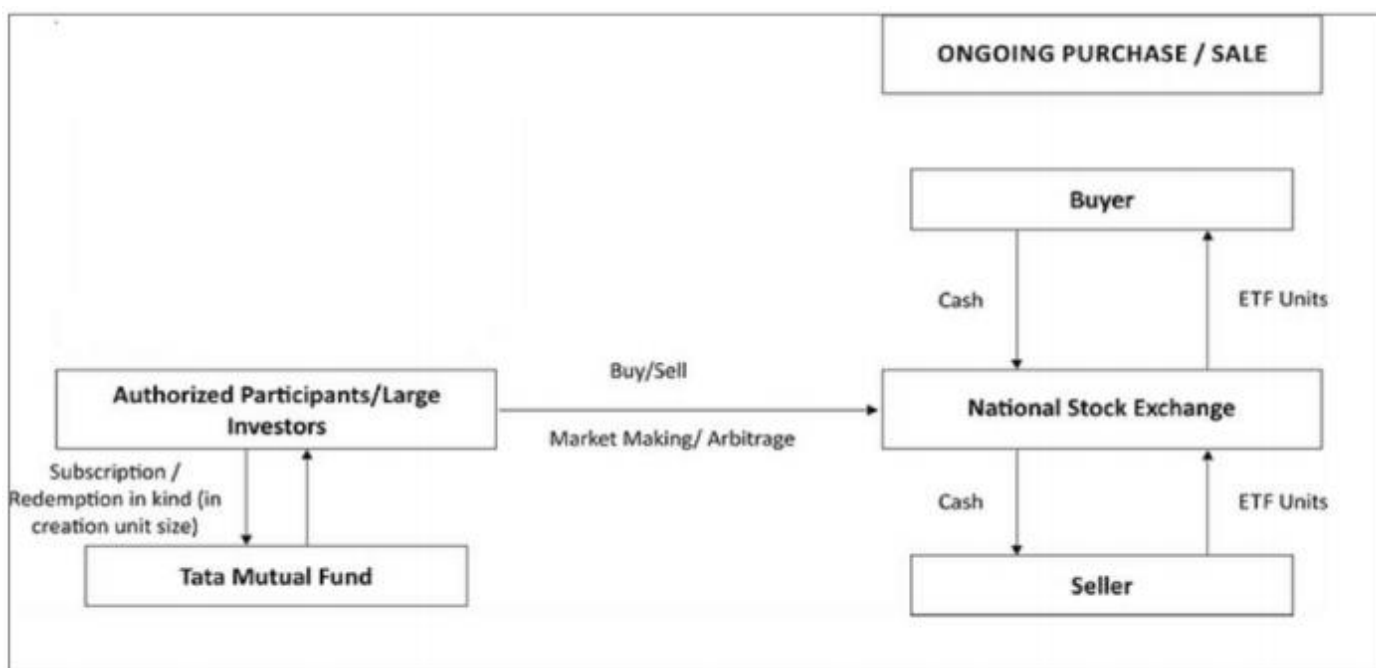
ONGOING PURCHASE / SALE

Buyer

Cash

ETF Units

Buy/Sell

Authorized Participants/Large Investors

Market Making/ Arbitrage

National Stock Exchange

Subscription / Redemption in kind (in creation unit size)

Cash

ETF Units

Tata Mutual Fund

Seller